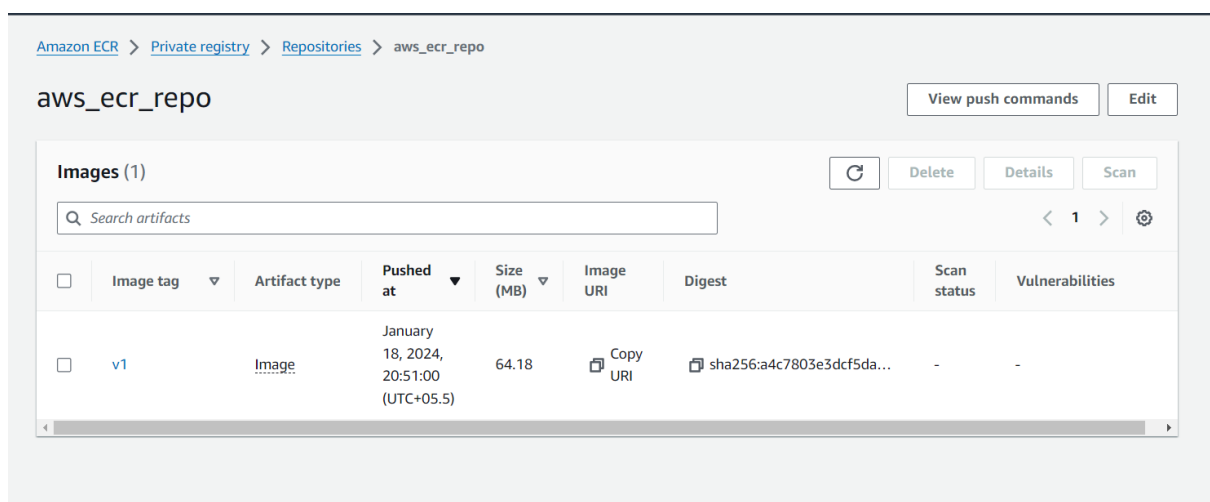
Amazon ECR > Private registry > Repositories > aws_ecr_repo

aws_ecr_repo

View push commands
Edit

Images (1)

Delete
Details
Scan

Search artifacts

1

| | Image tag | Artifact type | Pushed at | Size (MB) | Image URI | Digest | Scan status | Vulnerabilities |
|---|---|---|---|---|---|---|---|---|
| | v1 | Image | January 18, 2024, 20:51:00 (UTC+05.5) | 64.18 | Copy URI | sha256:a4c7803e3dcf5da... | - | - |